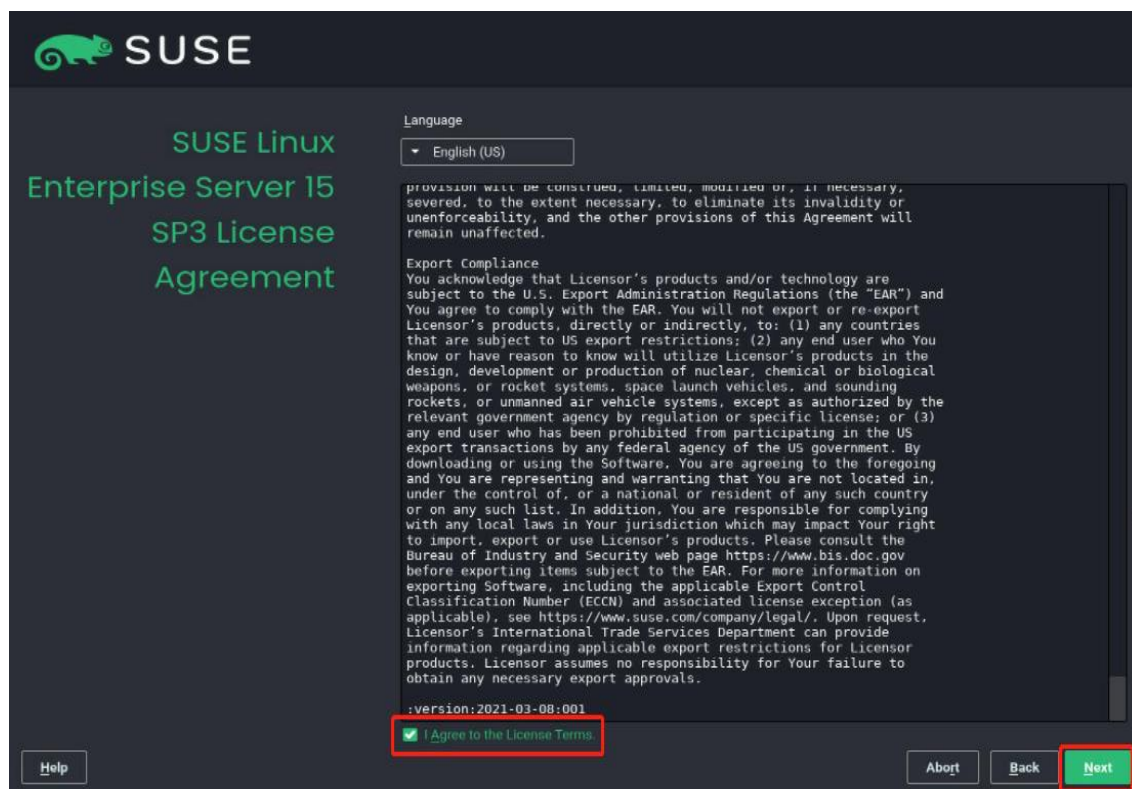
SUSE

SUSE Linux Enterprise Server 15 SP3 License Agreement

Language

English (US)

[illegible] severed, to the extent necessary, to eliminate its invalidity or unenforceability, and the other provisions of this Agreement will remain unaffected.

Export Compliance
You acknowledge that Licensor's products and/or technology are subject to the U.S. Export Administration Regulations (the "EAR") and You agree to comply with the EAR. You will not export or re-export Licensor's products, directly or indirectly, to: (1) any countries that are subject to US export restrictions; (2) any end user who You know or have reason to know will utilize Licensor's products in the design, development or production of nuclear, chemical or biological weapons, or rocket systems, space launch vehicles, and sounding rockets, or unmanned air vehicle systems, except as authorized by the relevant government agency by regulation or specific license; or (3) any end user who has been prohibited from participating in the US export transactions by any federal agency of the US government. By downloading or using the Software, You are agreeing to the foregoing and You are representing and warranting that You are not located in, under the control of, or a national or resident of any such country or on any such list. In addition, You are responsible for complying with any local laws in Your jurisdiction which may impact Your right to import, export or use Licensor's products. Please consult the Bureau of Industry and Security web page https://www.bis.doc.gov before exporting items subject to the EAR. For more information on exporting Software, including the applicable Export Control Classification Number (ECCN) and associated license exception (as applicable), see https://www.suse.com/company/legal/. Upon request, Licensor's International Trade Services Department can provide information regarding applicable export restrictions for Licensor products. Licensor assumes no responsibility for Your failure to obtain any necessary export approvals.

:version:2021-03-08:001

I Agree to the License Terms.

Help

Abort

Back

Next